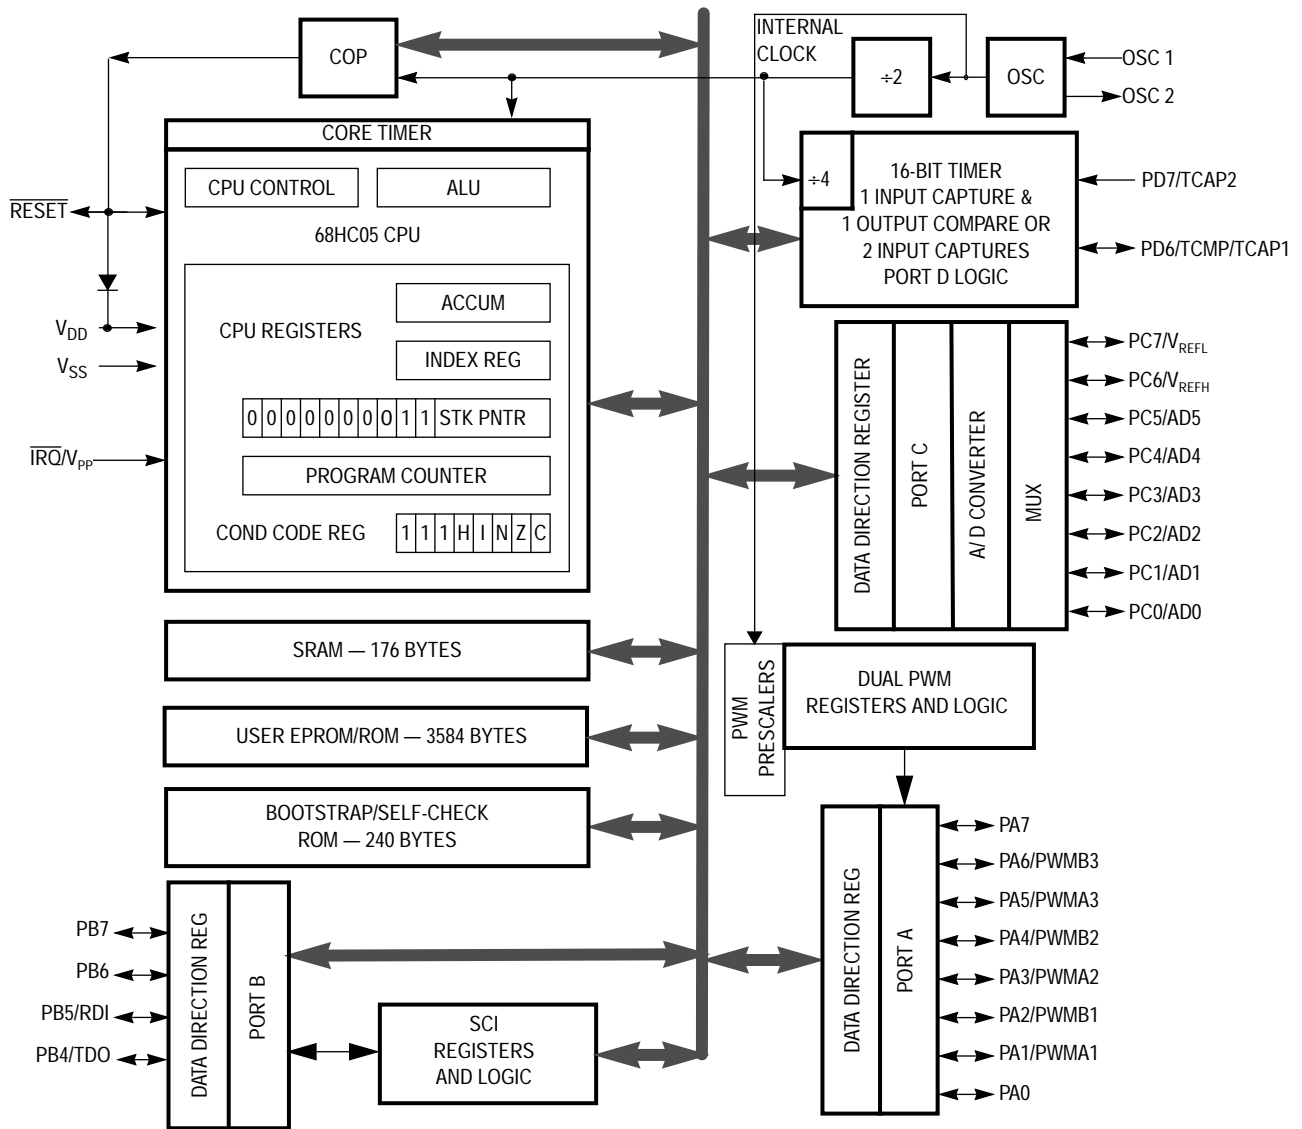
COP

INTERNAL CLOCK

÷2

OSC

OSC 1

OSC 2

CORE TIMER

CPU CONTROL

ALU

68HC05 CPU

$\overline{RESET}$

CPU REGISTERS

ACCUM

INDEX REG

$V_{DD}$

$V_{SS}$

| 0 | 0 | 0 | 0 | 0 | 0 | 0 | 0 | 1 | 1 | STK PNTR |
|---|---|---|---|---|---|---|---|---|---|---|

$\overline{IRQ}/V_{PP}$

PROGRAM COUNTER

COND CODE REG

| 1 | 1 | 1 | H | I | N | Z | C |
|---|---|---|---|---|---|---|---|

÷4

16-BIT TIMER
1 INPUT CAPTURE &
1 OUTPUT COMPARE OR
2 INPUT CAPTURES
PORT D LOGIC

PD7/TCAP2

PD6/TCMP/TCAP1

DATA DIRECTION REGISTER

PORT C

A/ D CONVERTER

MUX

PC7/$V_{REFL}$

PC6/$V_{REFH}$

PC5/AD5

PC4/AD4

PC3/AD3

PC2/AD2

PC1/AD1

PC0/AD0

SRAM — 176 BYTES

USER EPROM/ROM — 3584 BYTES

BOOTSTRAP/SELF-CHECK
ROM — 240 BYTES

PWM PRESCALERS

DUAL PWM
REGISTERS AND LOGIC

DATA DIRECTION REG

PORT A

PA7

PA6/PWMB3

PA5/PWMA3

PA4/PWMB2

PA3/PWMA2

PA2/PWMB1

PA1/PWMA1

PA0

PB7

PB6

PB5/RDI

PB4/TDO

DATA DIRECTION REG

PORT B

SCI
REGISTERS
AND LOGIC